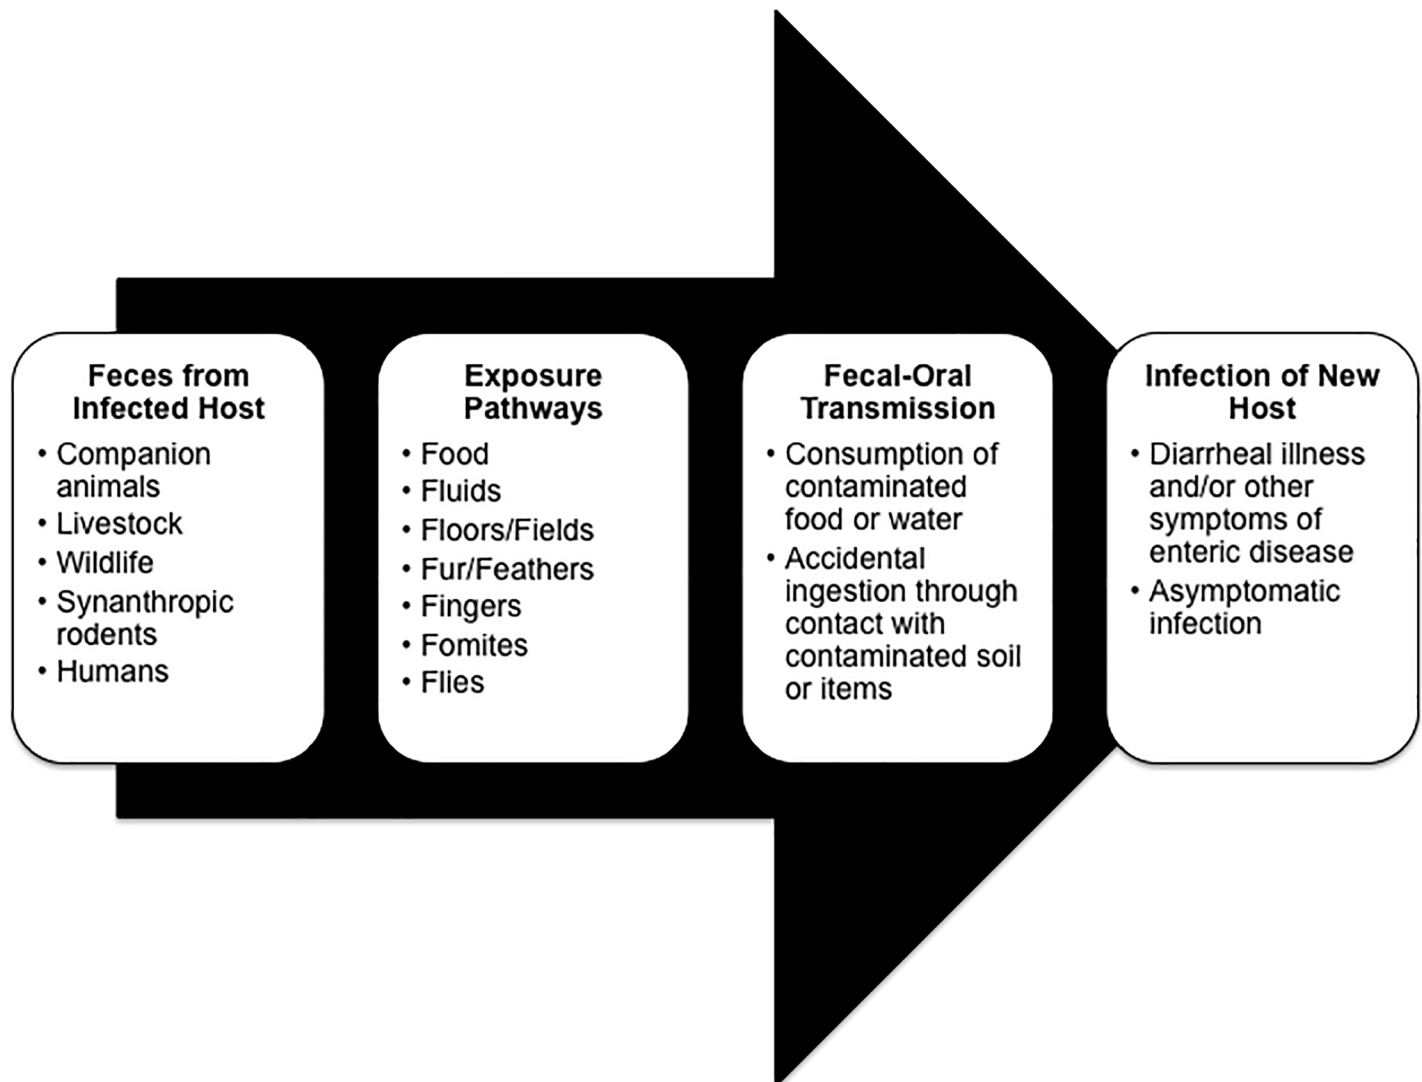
Feces from Infected Host

- Companion animals
- Livestock
- Wildlife
- Synanthropic rodents
- Humans

Exposure Pathways

- Food
- Fluids
- Floors/Fields
- Fur/Feathers
- Fingers
- Fomites
- Flies

Fecal-Oral Transmission

- Consumption of contaminated food or water
- Accidental ingestion through contact with contaminated soil or items

Infection of New Host

- Diarrheal illness and/or other symptoms of enteric disease
- Asymptomatic infection